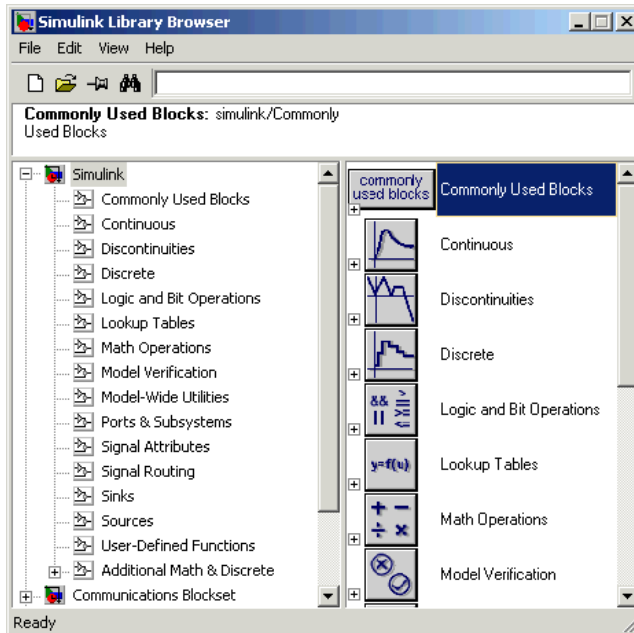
Simulink Library Browser

File Edit View Help

Commonly Used Blocks: simulink/Commonly Used Blocks

Simulink
Commonly Used Blocks
Continuous
Discontinuities
Discrete
Logic and Bit Operations
Lookup Tables
Math Operations
Model Verification
Model-Wide Utilities
Ports & Subsystems
Signal Attributes
Signal Routing
Sinks
Sources
User-Defined Functions
Additional Math & Discrete
Communications Blockset

commonly used blocks
Commonly Used Blocks
Continuous
Discontinuities
Discrete
Logic and Bit Operations
y=f(u)
Lookup Tables
Math Operations
Model Verification

Ready